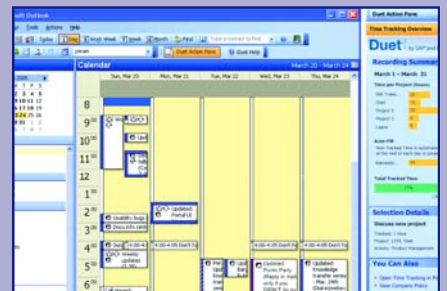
oft Outlook
Tools Actions Help
Today Day Work Week Month Find Type a contact to find
Duet Action Pane Duet Help
Calendar March 20 – March 24
Sun, Mar 20 Mon, Mar 21 Tue, Mar 22 Wed, Mar 23 Thu, Mar 24
8
9 00
10 00
11 00
12 pm
1 00
2 00
3 00
4 00
5 00
6 00
Usability bugs
Docu info
Updated Portal UI
4:00-4:05 Don't fo
4:00-4:05 Don't fo
4:00-4:05 Don't fo
Weekly updates
Updated Purim Party
Updated Knowledge transfer
Duet Action Pane
Time Tracking Overview
Duet by SAP and
March Summar
March 1 – March 31
Time per Project (hours)
Total Tracked Time
Selection Details
Discuss new project
You Can Also
Open Time Tracking in
View Company Policy